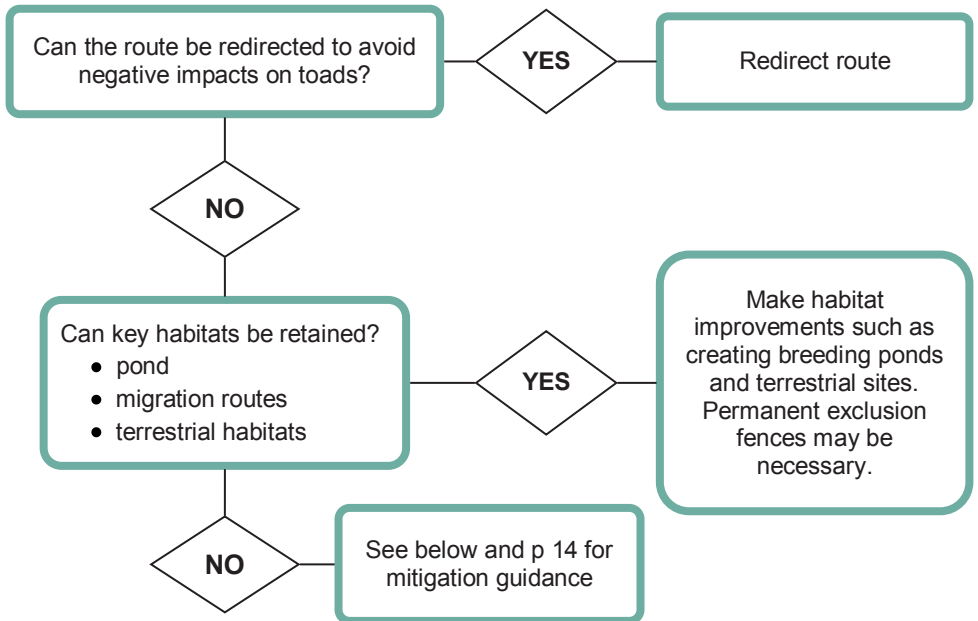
Can the route be redirected to avoid negative impacts on toads?

YES

Redirect route

NO

Can key habitats be retained?
- pond
- migration routes
- terrestrial habitats

YES

Make habitat improvements such as creating breeding ponds and terrestrial sites. Permanent exclusion fences may be necessary.

NO

See below and p 14 for mitigation guidance